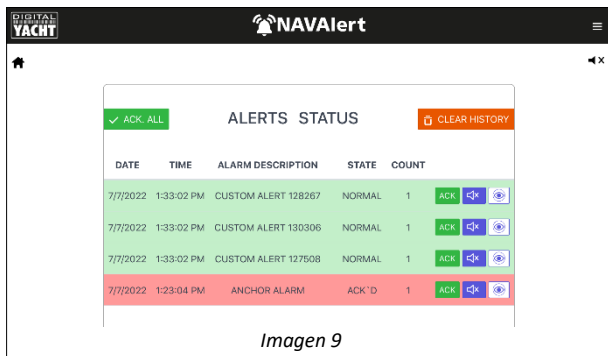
DIGITAL YACHT

NAVAlert

ACK. ALL

ALERTS STATUS

CLEAR HISTORY

| DATE | TIME | ALARM DESCRIPTION | STATE | COUNT | |
|---|---|---|---|---|---|
| 7/7/2022 | 1:33:02 PM | CUSTOM ALERT 128267 | NORMAL | 1 | ACK |
| 7/7/2022 | 1:33:02 PM | CUSTOM ALERT 130306 | NORMAL | 1 | ACK |
| 7/7/2022 | 1:33:02 PM | CUSTOM ALERT 127508 | NORMAL | 1 | ACK |
| 7/7/2022 | 1:23:04 PM | ANCHOR ALARM | ACK`D | 1 | ACK |

Imagen 9